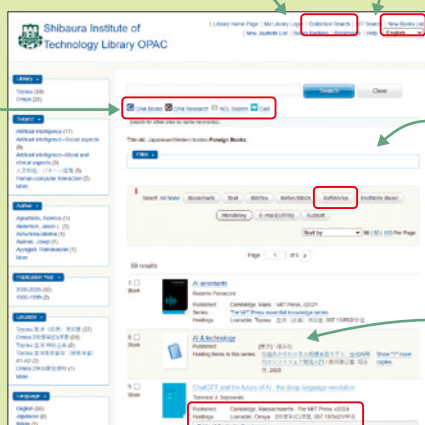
Shibaura Institute of Technology Library OPAC

| Library Home Page | My Library Login | Collection Search | Search | New Books List | New Journals List | Ranking | Bookmark | Help | English

Library
Toyosu (33)
Omiya (23)

Search | Clear

CiNii Books | CiNii Research | NDL Search | Calil

Subject
Artificial intelligence (17)
Artificial intelligence--Social aspects (8)
Artificial intelligence--Moral and ethical aspects (5)
人工知能 (4)
Human-computer interaction (3)
More...

Author
Agiuchelis, Aurelius (1)
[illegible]
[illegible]
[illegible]
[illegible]
More...

This db: Japanese/Western Books/Foreign Books

Filter

Select: All None | Bookmark | Mail | BibTex | RefWorks | EndNote Basic | Mendeley | E-mail(HTML) | TSV

Sort by | 50 | 100 Per Page

Page 1 of 2

59 results

Publication Year
2020-2025 (50)
1990-1999 (2)

Location
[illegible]
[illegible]
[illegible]
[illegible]
More...

Language
English (56)
Japanese (2)

7 Book
AI assistants
Published Cambridge, Mass : MIT Press, c2021
Series The MIT Press essential knowledge series
Holdings Toyosu

8 Book
AI & technology
Published
Holding items in this series
Show more

9 Book
ChatGPT and the future of AI : the deep language revolution
Terrence J. Sejnowski
Published Cambridge, Massachusetts : The MIT Press, c2024
Holdings Omiya